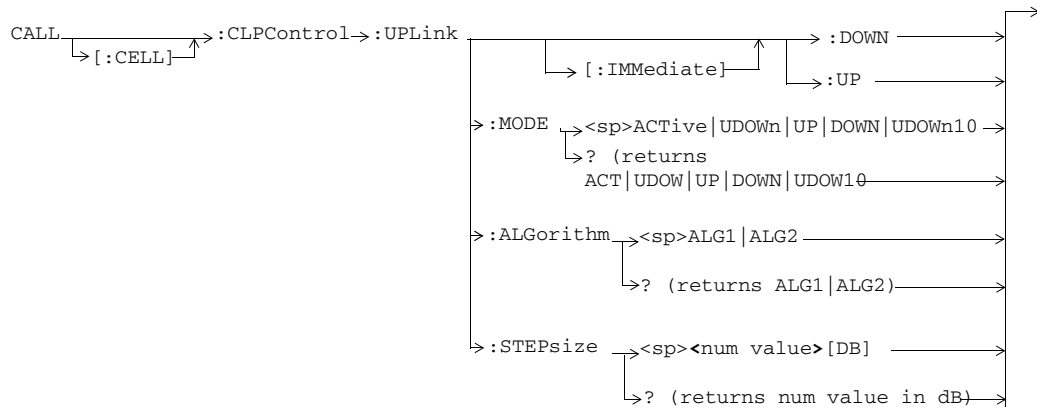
CALL [:CELL] :CLPControl :UPLink

[:IMMediate] :DOWN

:UP

:MODE <sp>ACTive|UDOWn|UP|DOWN|UDOWn10

? (returns ACT|UDOW|UP|DOWN|UDOW10

:ALGorithm <sp>ALG1|ALG2

? (returns ALG1|ALG2)

:STEPsize <sp><num value>[DB]

? (returns num value in dB)